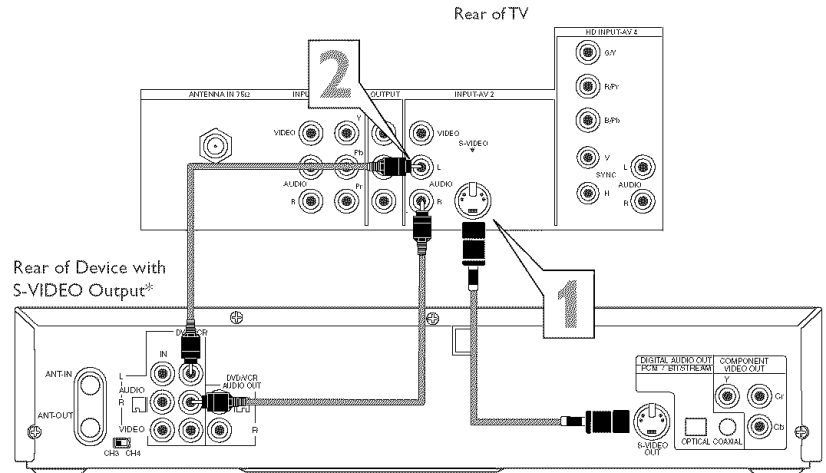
Rear of TV

HD INPUT-AV 4

G/Y

R/Pr

B/Pb

V

SYNC

H

L

AUDIO

R

ANTENNA IN 75Ω

INPU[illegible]

OUTPUT

INPUT-AV 2

VIDEO

Y

Pb

Pr

AUDIO

R

VIDEO

S-VIDEO

L

AUDIO

R

2

1

Rear of Device with S-VIDEO Output*

DVD/VCR

IN

ANT-IN

ANT-OUT

L

AUDIO

R

VIDEO

DVD/VCR AUDIO OUT

R

CH3 CH4

DIGITAL AUDIO OUT PCM / BITSTREAM

COMPONENT VIDEO OUT

Y

Cr

Cb

S-VIDEO OUT

OPTICAL COAXIAL